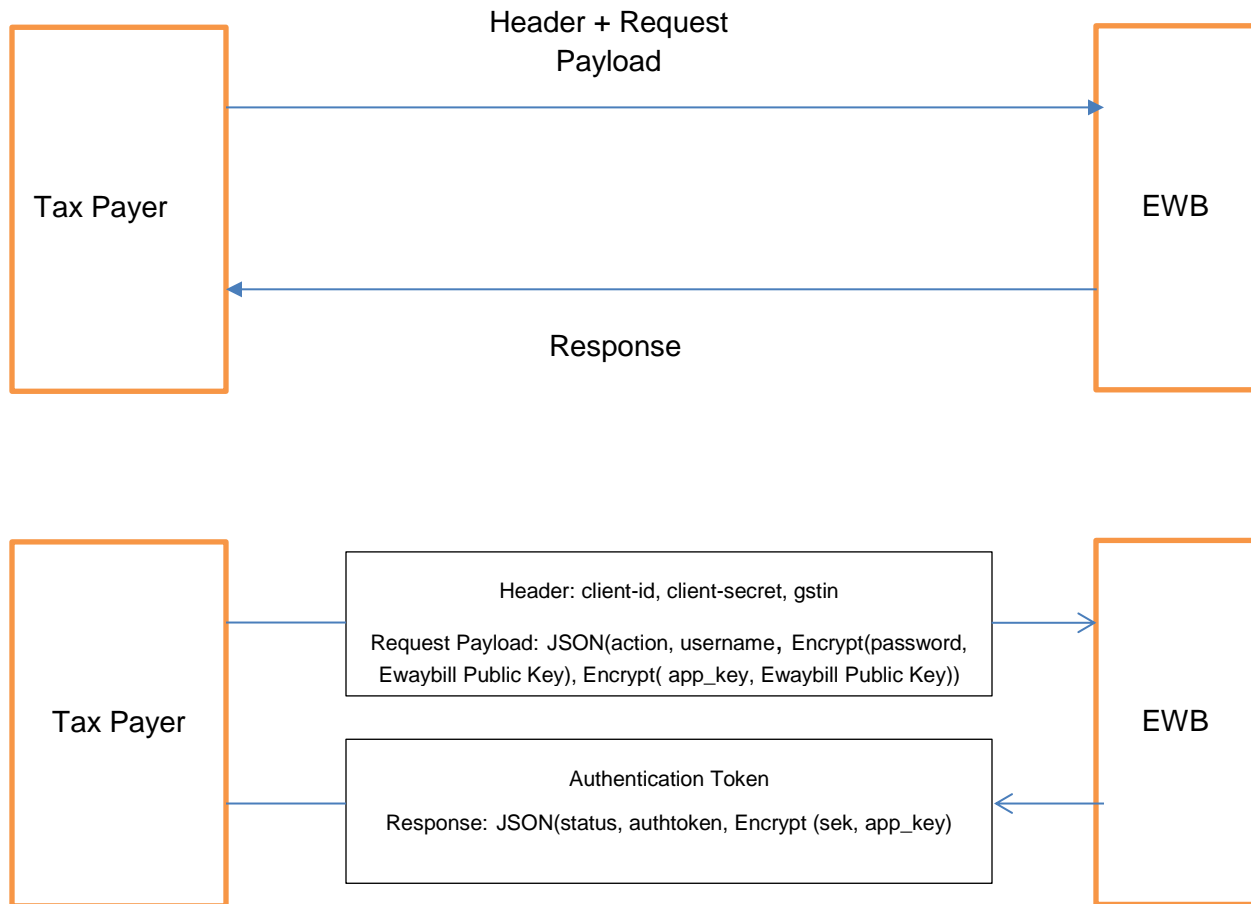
Header + Request Payload

Tax Payer

EWB

Response

Tax Payer

Header: client-id, client-secret, gstin

Request Payload: JSON(action, username, Encrypt(password, Ewaybill Public Key), Encrypt( app_key, Ewaybill Public Key))

EWB

Authentication Token

Response: JSON(status, authtoken, Encrypt (sek, app_key)